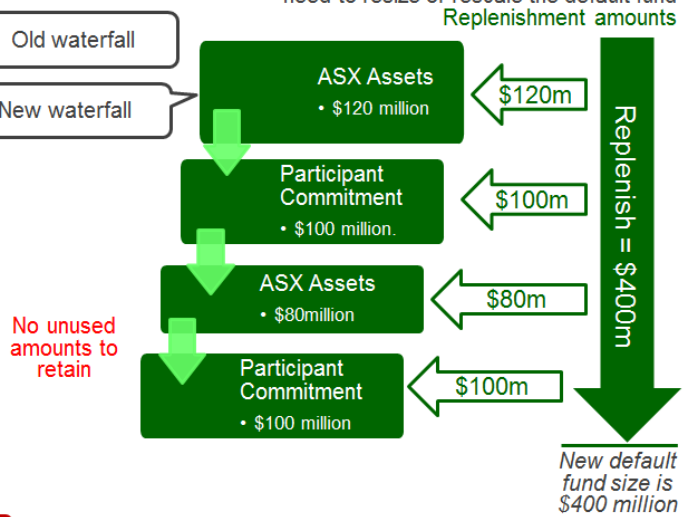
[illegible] Replenishment amounts

Old waterfall

New waterfall

ASX Assets
• $120 million

$120m

Participant Commitment
• $100 million.

$100m

ASX Assets
• $80million

$80m

No unused amounts to retain

Participant Commitment
• $100 million

$100m

Replenish = $400m

New default fund size is $400 million